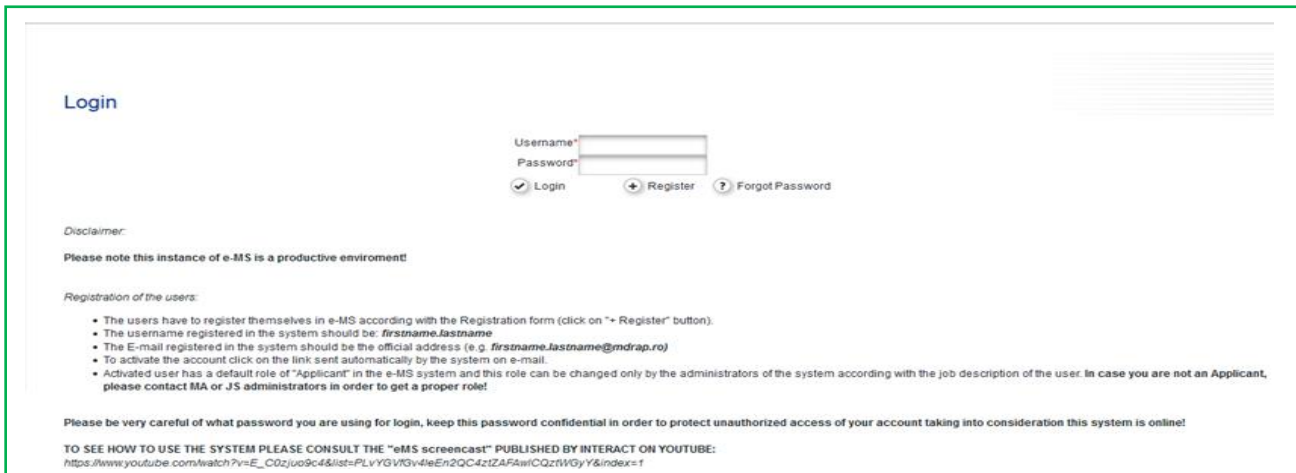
Login

Username*

Password*

Login Register Forgot Password

Disclaimer:

Please note this instance of e-MS is a productive enviroment!

Registration of the users:

- The users have to register themselves in e-MS according with the Registration form (click on "+ Register" button).
- The username registered in the system should be: firstname.lastname
- The E-mail registered in the system should be the official address (e.g. firstname.lastname@mdrap.ro)
- To activate the account click on the link sent automatically by the system on e-mail.
- Activated user has a default role of "Applicant" in the e-MS system and this role can be changed only by the administrators of the system according with the job description of the user. In case you are not an Applicant, please contact MA or JS administrators in order to get a proper role!

Please be very careful of what password you are using for login, keep this password confidential in order to protect unauthorized access of your account taking into consideration this system is online!

TO SEE HOW TO USE THE SYSTEM PLEASE CONSULT THE "eMS screencast" PUBLISHED BY INTERACT ON YOUTUBE:
https://www.youtube.com/watch?v=E_C0zjuo9c4&list=PLvYGVfGv4leEn2QC4ztZAFAwICQztWGyY&index=1